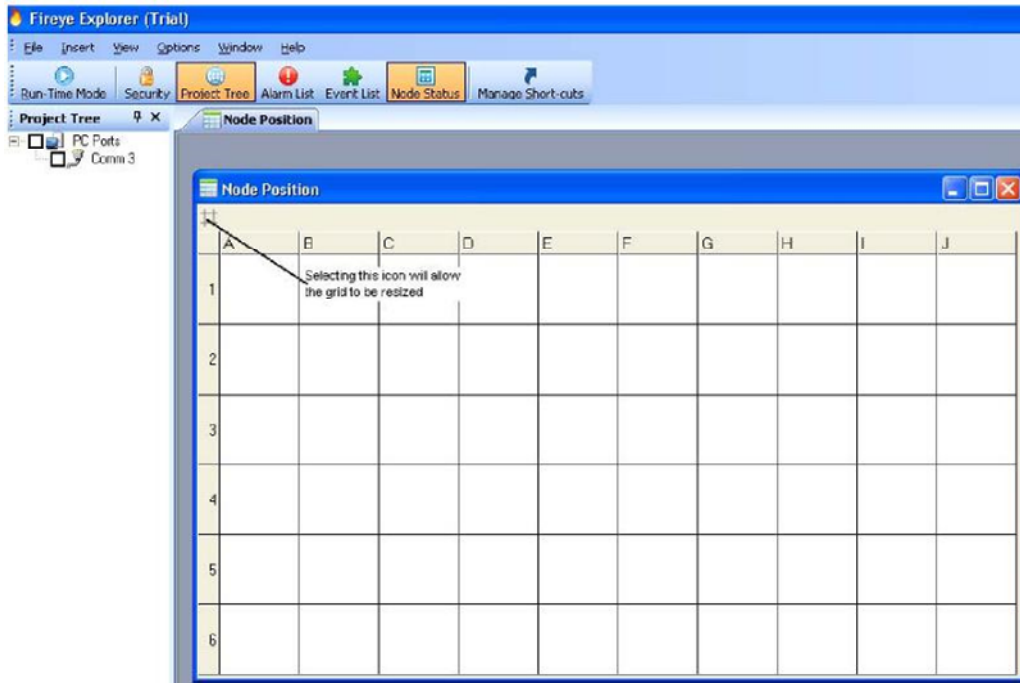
Fireye Explorer (Trial)

File Insert View Options Window Help

Run-Time Mode Security Project Tree Alarm List Event List Node Status Manage Short-cuts

Project Tree

PC Ports
Comm 3

Node Position

Node Position

| | A | B | C | D | E | F | G | H | I | J |
|---|---|---|---|---|---|---|---|---|---|---|
| 1 | | | | | | | | | | |
| 2 | | | | | | | | | | |
| 3 | | | | | | | | | | |
| 4 | | | | | | | | | | |
| 5 | | | | | | | | | | |
| 6 | | | | | | | | | | |

Selecting this icon will allow the grid to be resized